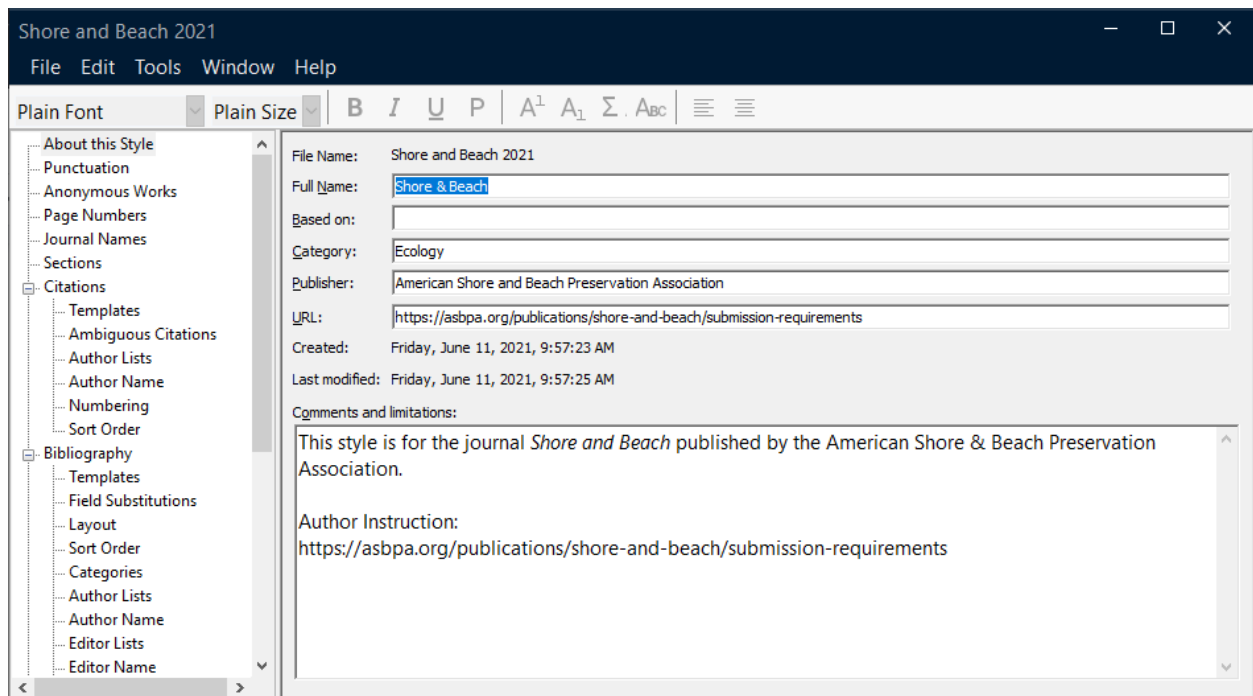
Shore and Beach 2021

File Edit Tools Window Help

Plain Font Plain Size B I U P $A^1$ $A_1$ Σ Abc

About this Style
Punctuation
Anonymous Works
Page Numbers
Journal Names
Sections
Citations
Templates
Ambiguous Citations
Author Lists
Author Name
Numbering
Sort Order
Bibliography
Templates
Field Substitutions
Layout
Sort Order
Categories
Author Lists
Author Name
Editor Lists
Editor Name

File Name: Shore and Beach 2021
Full Name: Shore & Beach
Based on:
Category: Ecology
Publisher: American Shore and Beach Preservation Association
URL: https://asbpa.org/publications/shore-and-beach/submission-requirements
Created: Friday, June 11, 2021, 9:57:23 AM
Last modified: Friday, June 11, 2021, 9:57:25 AM
Comments and limitations:

This style is for the journal *Shore and Beach* published by the American Shore & Beach Preservation Association.

Author Instruction:
https://asbpa.org/publications/shore-and-beach/submission-requirements